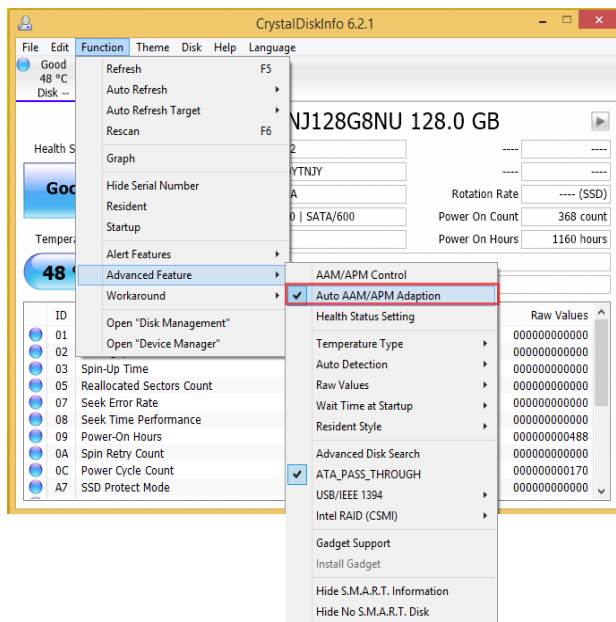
CrystalDiskInfo 6.2.1

File Edit Function Theme Disk Help Language

Good
48 °C
Disk --

Refresh F5
Auto Refresh
Auto Refresh Target
Rescan F6
Graph
Hide Serial Number
Resident
Startup
Alert Features
Advanced Feature
Workaround
Open "Disk Management"
Open "Device Manager"

NJ128G8NU 128.0 GB

Health S
Goo
Tempera
48

2
0YTNJY
A
0 | SATA/600

---- ----
---- ----
Rotation Rate ---- (SSD)
Power On Count 368 count
Power On Hours 1160 hours

AAM/APM Control
Auto AAM/APM Adaption
Health Status Setting
Temperature Type
Auto Detection
Raw Values
Wait Time at Startup
Resident Style
Advanced Disk Search
ATA_PASS_THROUGH
USB/IEEE 1394
Intel RAID (CSMI)
Gadget Support
Install Gadget
Hide S.M.A.R.T. Information
Hide No S.M.A.R.T. Disk

| ID | | Raw Values |
|---|---|---|
| 01 | | 000000000000 |
| 02 | | 000000000000 |
| 03 | Spin-Up Time | 000000000000 |
| 05 | Reallocated Sectors Count | 000000000000 |
| 07 | Seek Error Rate | 000000000000 |
| 08 | Seek Time Performance | 000000000000 |
| 09 | Power-On Hours | 000000000488 |
| 0A | Spin Retry Count | 000000000000 |
| 0C | Power Cycle Count | 000000000170 |
| A7 | SSD Protect Mode | 000000000000 |